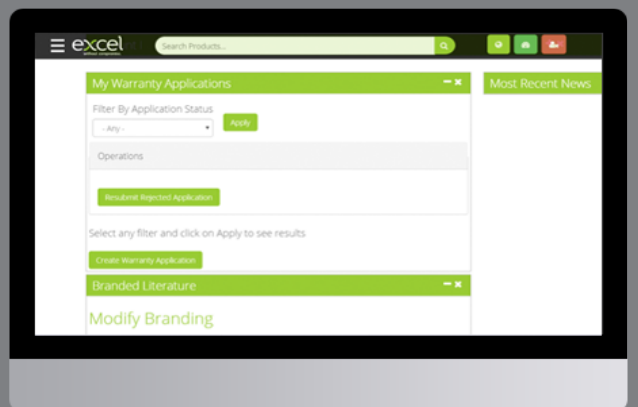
excel

Search Products...

My Warranty Applications

Filter By Application Status

- Any -

Apply

Operations

Resubmit Rejected Application

Select any filter and click on Apply to see results

Create Warranty Application

Branded Literature

Modify Branding

Most Recent News